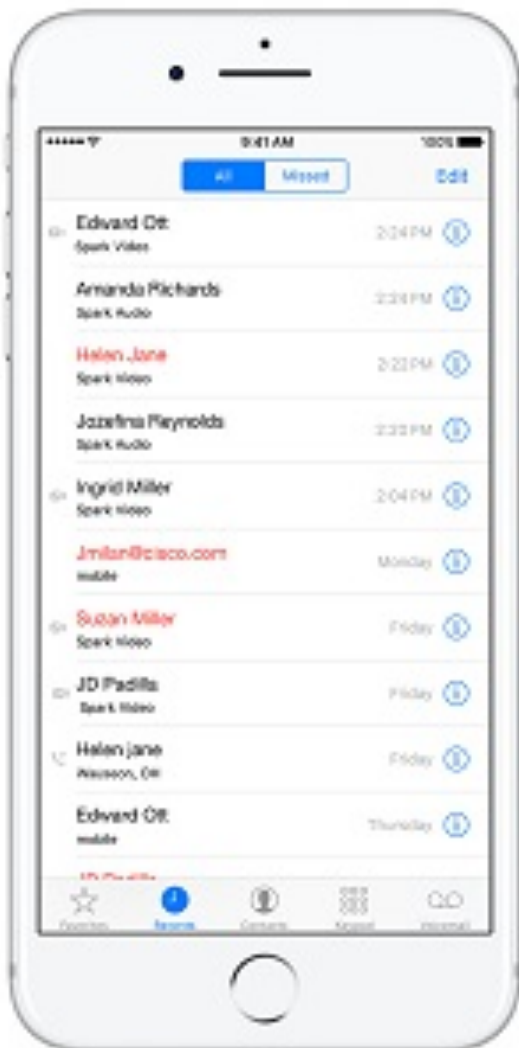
9:41 AM
100%

All
Missed
Edit

Edvard Ott
Spark Video
2:24 PM

Amanda Richards
Spark Audio
2:24 PM

Helen Jane
Spark Video
2:22 PM

Jozefina Reynolds
Spark Audio
2:20 PM

Ingrid Miller
Spark Video
2:04 PM

Jmiller@cisco.com
mobile
Monday

Suzan Miller
Spark Video
Friday

JD Padilla
Spark Video
Friday

Helen jane
Wauseon, OH
Friday

Edvard Ott
mobile
Thursday

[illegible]

Favorites
Recents
Contacts
Keypad
Voicemail